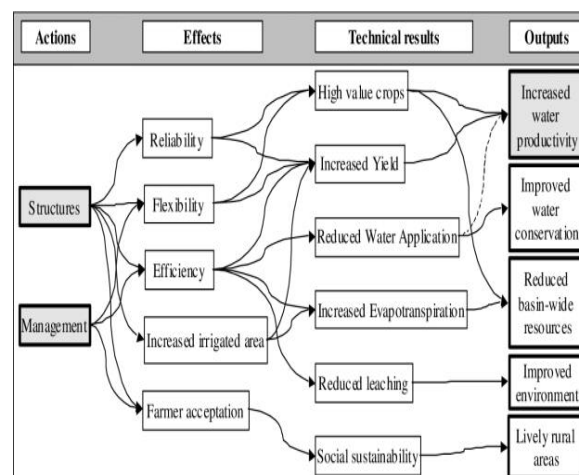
Actions

Effects

Technical results

Outputs

Structures

Management

Reliability

Flexibility

Efficiency

Increased irrigated area

Farmer acceptation

High value crops

Increased Yield

Reduced Water Application

Increased Evapotranspiration

Reduced leaching

Social sustainability

Increased water productivity

Improved water conservation

Reduced basin-wide resources

Improved environment

Lively rural areas